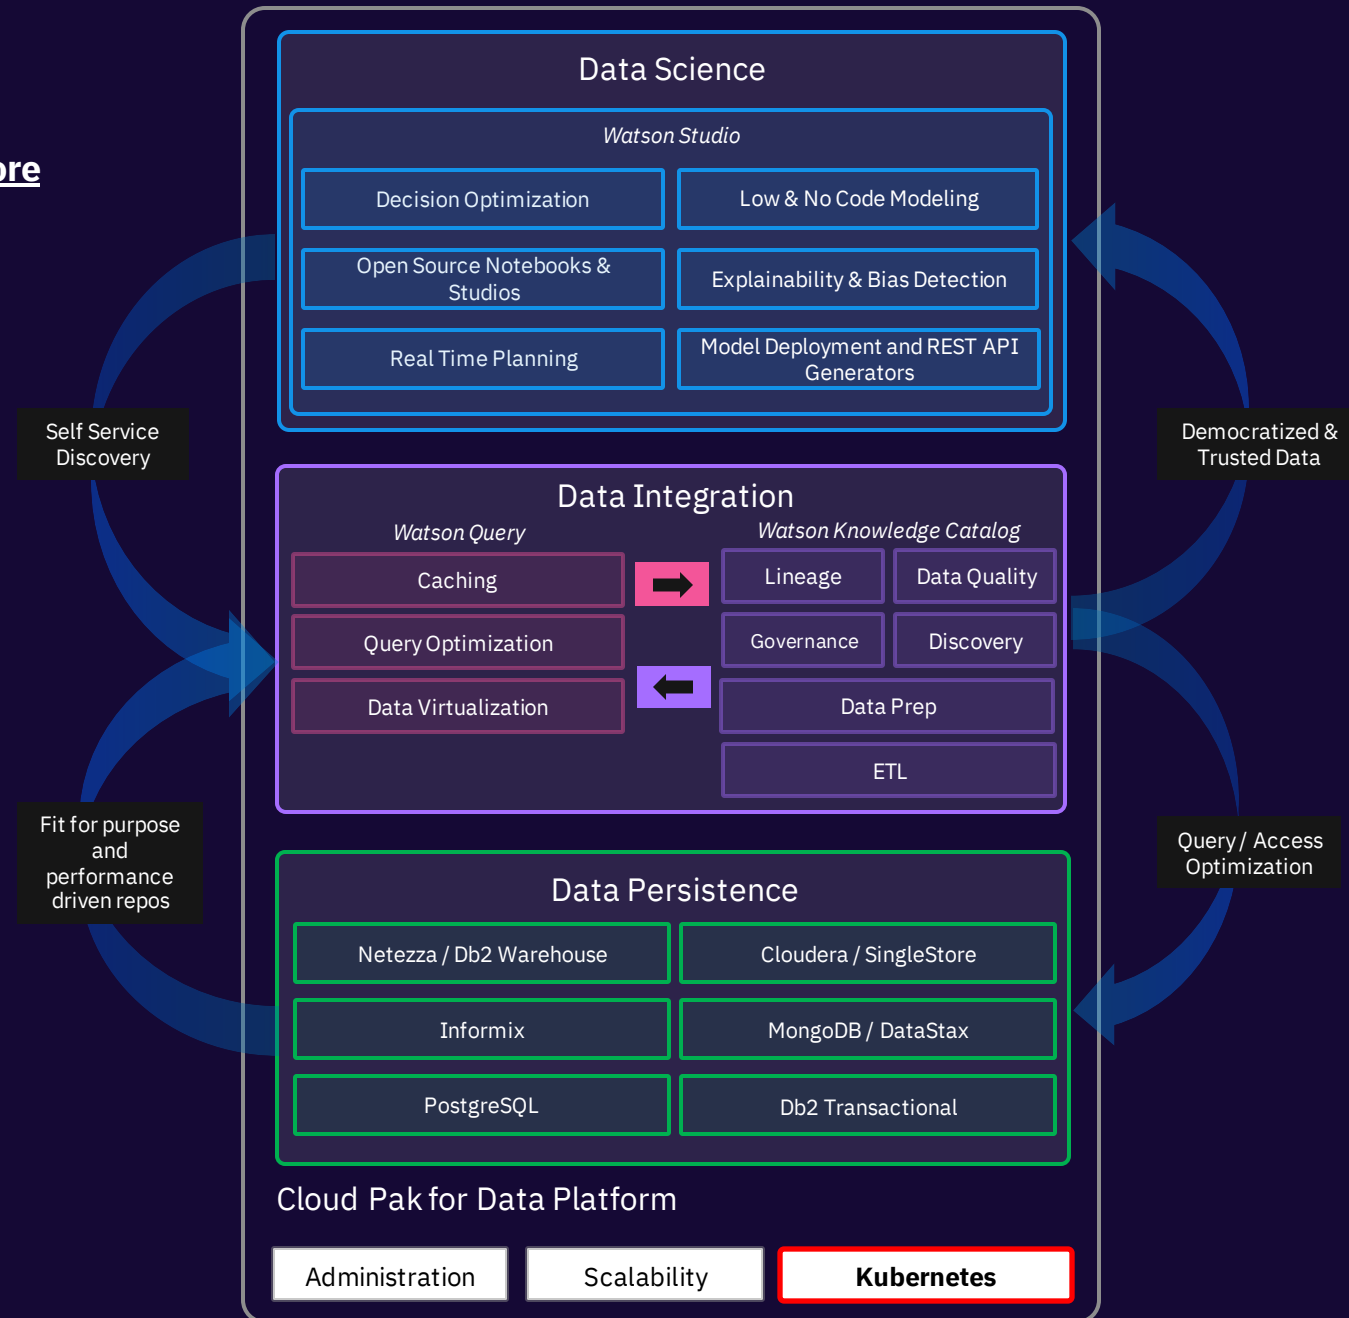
ore

Data Science

Watson Studio

Decision Optimization

Low & No Code Modeling

Open Source Notebooks & Studios

Explainability & Bias Detection

Real Time Planning

Model Deployment and REST API Generators

Self Service Discovery

Democratized & Trusted Data

Data Integration

Watson Query

Watson Knowledge Catalog

Caching

Lineage

Data Quality

Query Optimization

Governance

Discovery

Data Virtualization

Data Prep

ETL

Fit for purpose and performance driven repos

Query / Access Optimization

Data Persistence

Netezza / Db2 Warehouse

Cloudera / SingleStore

Informix

MongoDB / DataStax

PostgreSQL

Db2 Transactional

Cloud Pak for Data Platform

Administration

Scalability

Kubernetes